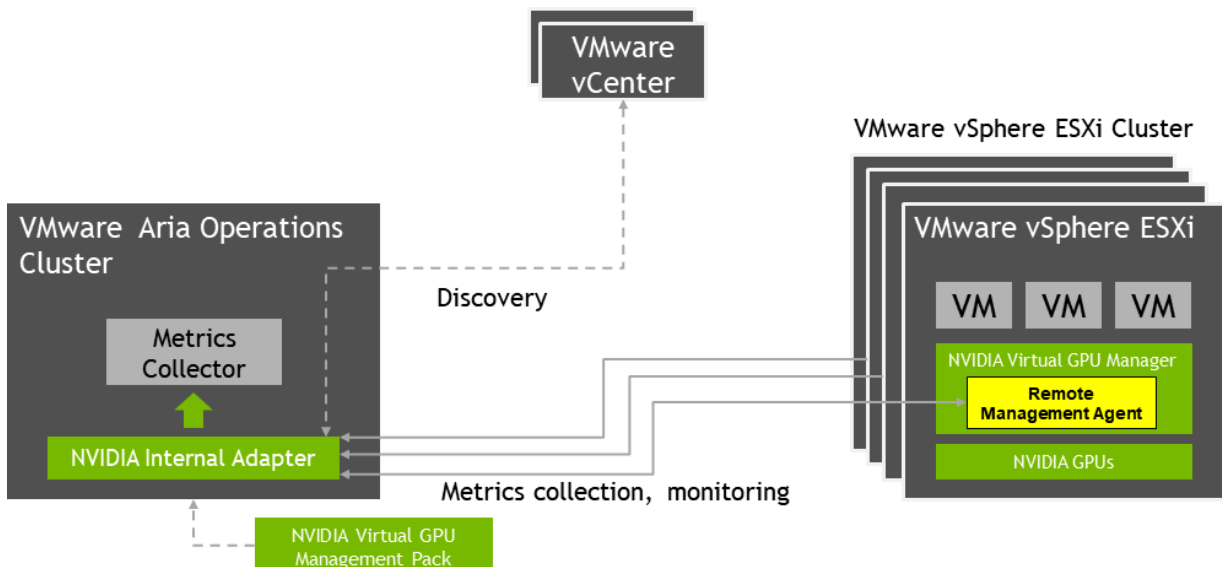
VMware vCenter

VMware vSphere ESXi Cluster

VMware Aria Operations Cluster

Discovery

VMware vSphere ESXi

VM VM VM

Metrics Collector

NVIDIA Virtual GPU Manager

Remote Management Agent

NVIDIA Internal Adapter

NVIDIA GPUs

Metrics collection, monitoring

NVIDIA Virtual GPU Management Pack